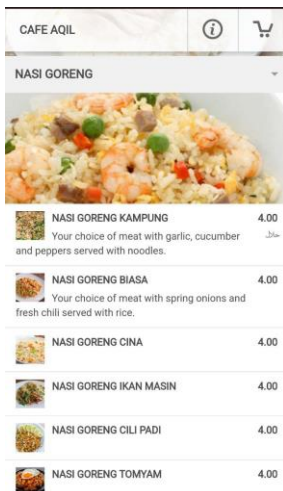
CAFE AQIL

NASI GORENG

NASI GORENG KAMPUNG 4.00
Your choice of meat with garlic, cucumber and peppers served with noodles.
حلال

NASI GORENG BIASA 4.00
Your choice of meat with spring onions and fresh chili served with rice.

NASI GORENG CINA 4.00

NASI GORENG IKAN MASIN 4.00

NASI GORENG CILI PADI 4.00

NASI GORENG TOMYAM 4.00